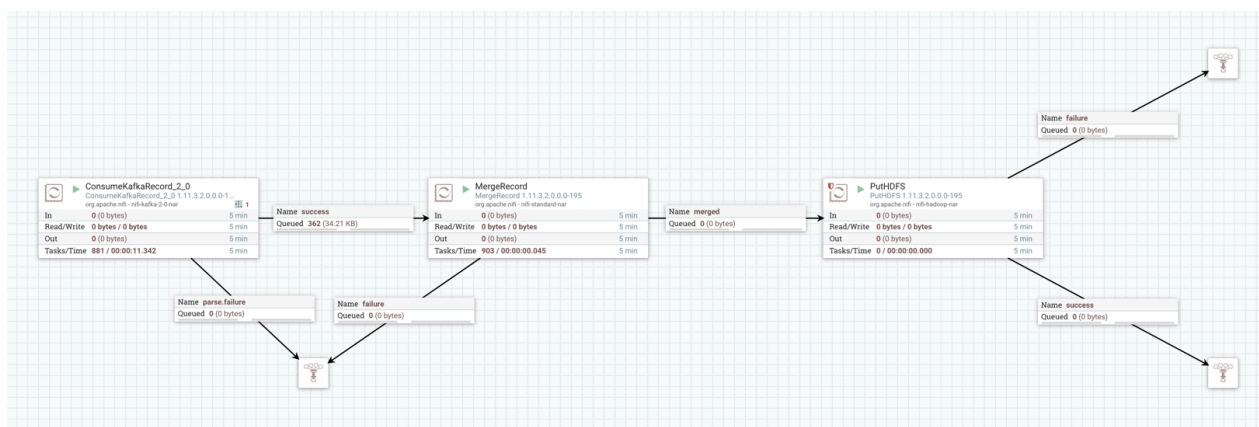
ConsumeKafkaRecord_2_0
ConsumeKafkaRecord_2_0 1.11.3.2.0.0.0-1...
org.apache.nifi - nifi-kafka-2-0-nar
1

| | | |
|---|---|---|
| In | 0 (0 bytes) | 5 min |
| Read/Write | 0 bytes / 0 bytes | 5 min |
| Out | 0 (0 bytes) | 5 min |
| Tasks/Time | 881 / 00:00:11.342 | 5 min |

Name success
Queued 362 (34.21 KB)

MergeRecord
MergeRecord 1.11.3.2.0.0.0-195
org.apache.nifi - nifi-standard-nar

| | | |
|---|---|---|
| In | 0 (0 bytes) | 5 min |
| Read/Write | 0 bytes / 0 bytes | 5 min |
| Out | 0 (0 bytes) | 5 min |
| Tasks/Time | 903 / 00:00:00.045 | 5 min |

Name merged
Queued 0 (0 bytes)

PutHDFS
PutHDFS 1.11.3.2.0.0.0-195
org.apache.nifi - nifi-hadoop-nar

| | | |
|---|---|---|
| In | 0 (0 bytes) | 5 min |
| Read/Write | 0 bytes / 0 bytes | 5 min |
| Out | 0 (0 bytes) | 5 min |
| Tasks/Time | 0 / 00:00:00.000 | 5 min |

Name failure
Queued 0 (0 bytes)

Name success
Queued 0 (0 bytes)

Name parse.failure
Queued 0 (0 bytes)

Name failure
Queued 0 (0 bytes)